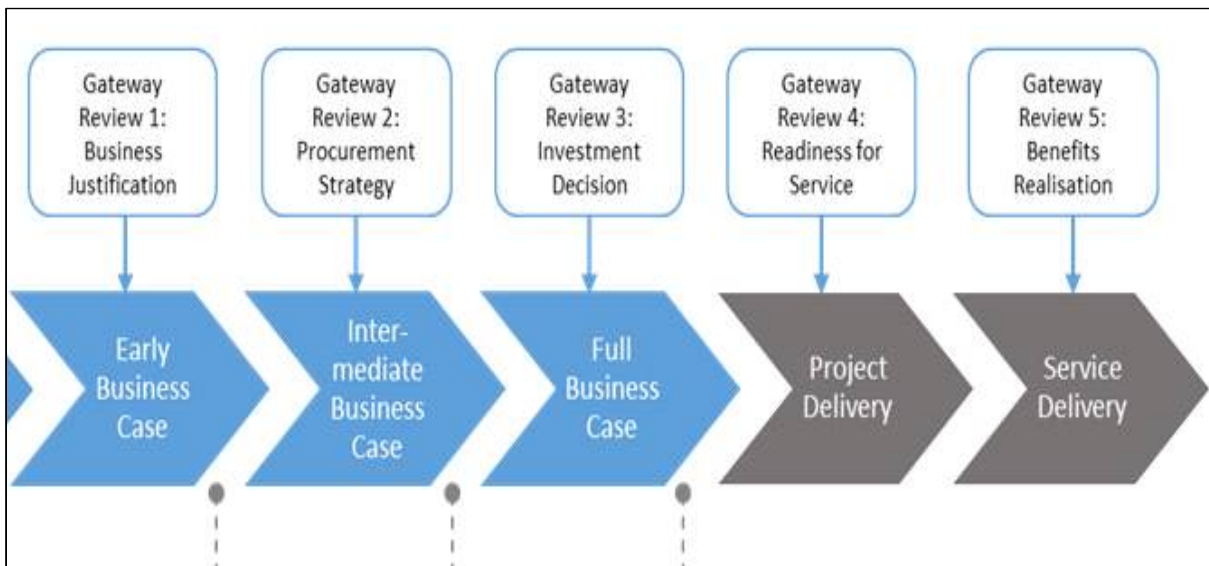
Gateway Review 1: Business Justification

Gateway Review 2: Procurement Strategy

Gateway Review 3: Investment Decision

Gateway Review 4: Readiness for Service

Gateway Review 5: Benefits Realisation

Early Business Case

Inter-mediate Business Case

Full Business Case

Project Delivery

Service Delivery